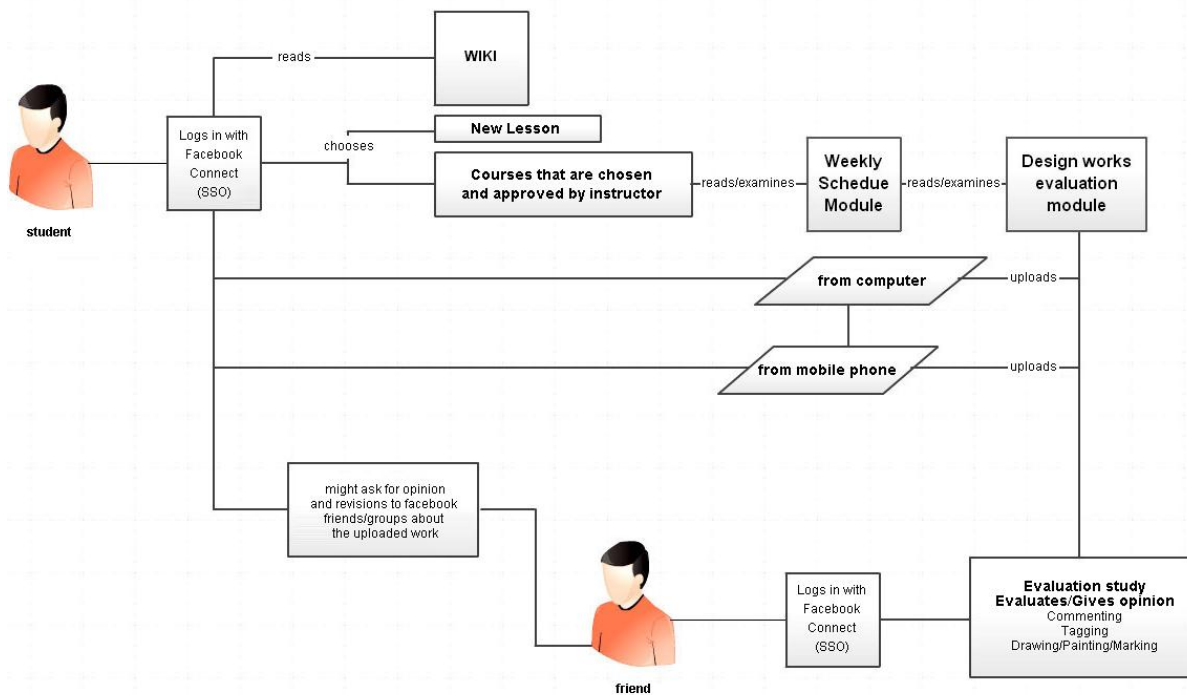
reads

WIKI

Logs in with Facebook Connect (SSO)

student

chooses

New Lesson

Courses that are chosen and approved by instructor

reads/examines

Weekly Schedue Module

reads/examines

Design works evaluation module

from computer

uploads

from mobile phone

uploads

might ask for opinion and revisions to facebook friends/groups about the uploaded work

friend

Logs in with Facebook Connect (SSO)

Evaluation study
Evaluates/Gives opinion
Commenting
Tagging
Drawing/Painting/Marking